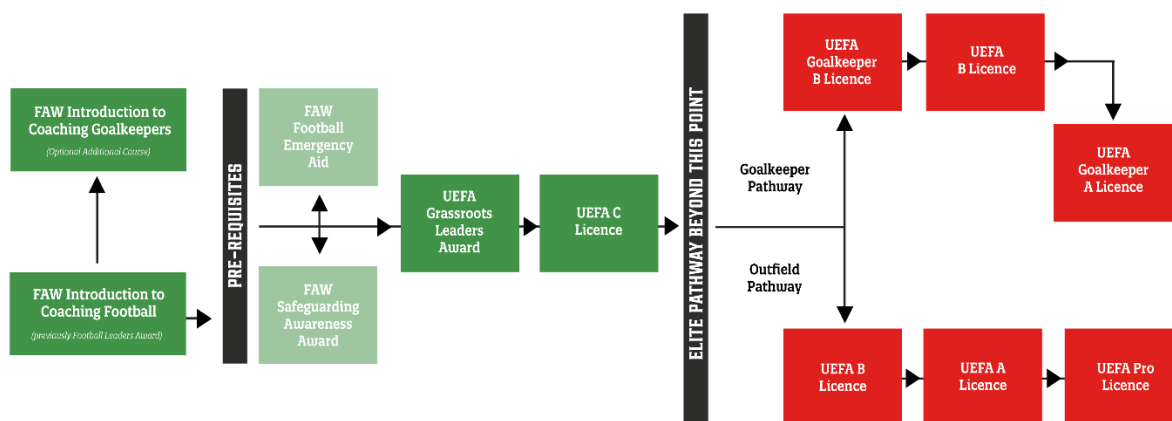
FAW Introduction to Coaching Goalkeepers
(Optional Additional Course)

FAW Introduction to Coaching Football
(previously Football Leaders Award)

PRE-REQUISITES

FAW Football Emergency Aid

FAW Safeguarding Awareness Award

UEFA Grassroots Leaders Award

UEFA C Licence

ELITE PATHWAY BEYOND THIS POINT

Goalkeeper Pathway

Outfield Pathway

UEFA Goalkeeper B Licence

UEFA B Licence

UEFA Goalkeeper A Licence

UEFA B Licence

UEFA A Licence

UEFA Pro Licence